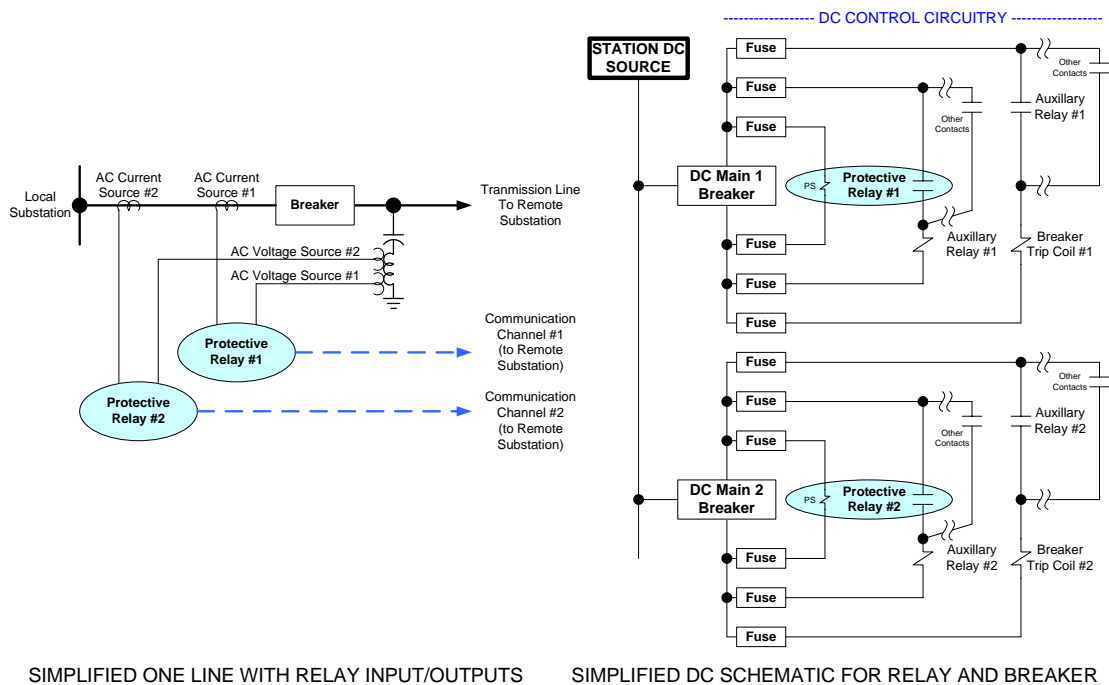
Local Substation

AC Current Source #2

AC Current Source #1

Breaker

Tranmission Line To Remote Substation

AC Voltage Source #2

AC Voltage Source #1

Protective Relay #1

Communication Channel #1 (to Remote Substation)

Protective Relay #2

Communication Channel #2 (to Remote Substation)

SIMPLIFIED ONE LINE WITH RELAY INPUT/OUTPUTS

------------------ DC CONTROL CIRCUITRY ------------------

STATION DC SOURCE

Fuse

Fuse

Fuse

DC Main 1 Breaker

PS

Protective Relay #1

Other Contacts

Other Contacts

Auxillary Relay #1

Fuse

Auxillary Relay #1

Breaker Trip Coil #1

Fuse

Fuse

Fuse

Fuse

Fuse

DC Main 2 Breaker

PS

Protective Relay #2

Other Contacts

Other Contacts

Auxillary Relay #2

Fuse

Auxillary Relay #2

Breaker Trip Coil #2

Fuse

Fuse

SIMPLIFIED DC SCHEMATIC FOR RELAY AND BREAKER